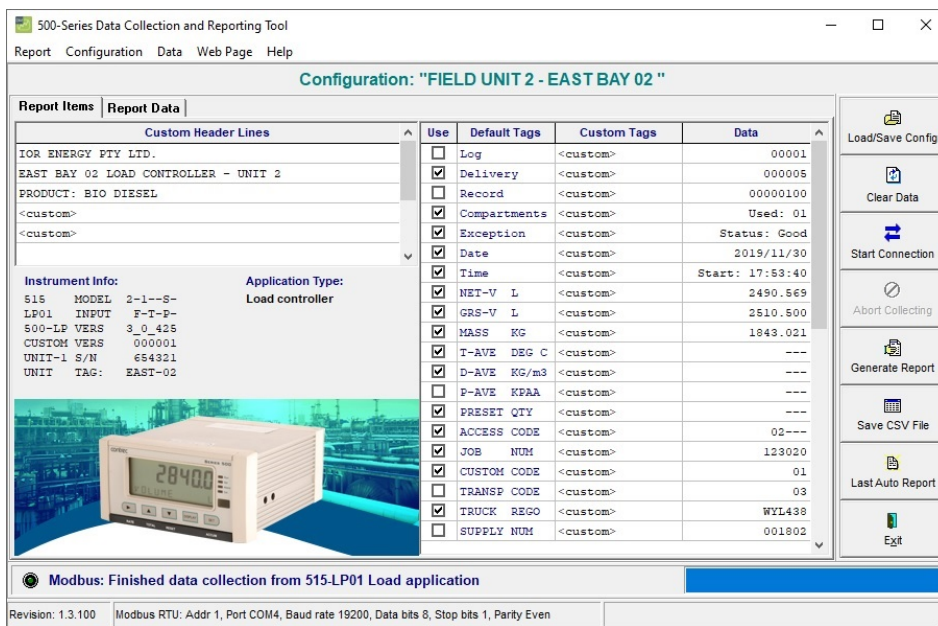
500-Series Data Collection and Reporting Tool

Report Configuration Data Web Page Help

Configuration: "FIELD UNIT 2 - EAST BAY 02 "

Report Items | Report Data

| Custom Header Lines |
|---|
| IOR ENERGY PTY LTD. |
| EAST BAY 02 LOAD CONTROLLER - UNIT 2 |
| PRODUCT: BIO DIESEL |
| <custom> |
| <custom> |

Instrument Info:
515 MODEL 2-1--S-
LP01 INPUT F-T-P-
500-LP VERS 3_0_425
CUSTOM VERS 000001
UNIT-1 S/N 654321
UNIT TAG: EAST-02

Application Type:
Load controller

contrec
2840.0
VOLUME

| Use | Default Tags | Custom Tags | Data |
|---|---|---|---|
| ☐ | Log | <custom> | 00001 |
| ☑ | Delivery | <custom> | 000005 |
| ☐ | Record | <custom> | 00000100 |
| ☑ | Compartments | <custom> | Used: 01 |
| ☑ | Exception | <custom> | Status: Good |
| ☑ | Date | <custom> | 2019/11/30 |
| ☑ | Time | <custom> | Start: 17:53:40 |
| ☑ | NET-V L | <custom> | 2490.569 |
| ☑ | GRS-V L | <custom> | 2510.500 |
| ☑ | MASS KG | <custom> | 1843.021 |
| ☑ | T-AVE DEG C | <custom> | --- |
| ☑ | D-AVE KG/m3 | <custom> | --- |
| ☐ | P-AVE KPAA | <custom> | --- |
| ☑ | PRESET QTY | <custom> | --- |
| ☑ | ACCESS CODE | <custom> | 02--- |
| ☑ | JOB NUM | <custom> | 123020 |
| ☑ | CUSTOM CODE | <custom> | 01 |
| ☐ | TRANSP CODE | <custom> | 03 |
| ☑ | TRUCK REGO | <custom> | WYL438 |
| ☐ | SUPPLY NUM | <custom> | 001802 |

Load/Save Config
Clear Data
Start Connection
Abort Collecting
Generate Report
Save CSV File
Last Auto Report
Exit

Modbus: Finished data collection from 515-LP01 Load application

Revision: 1.3.100 Modbus RTU: Addr 1, Port COM4, Baud rate 19200, Data bits 8, Stop bits 1, Parity Even